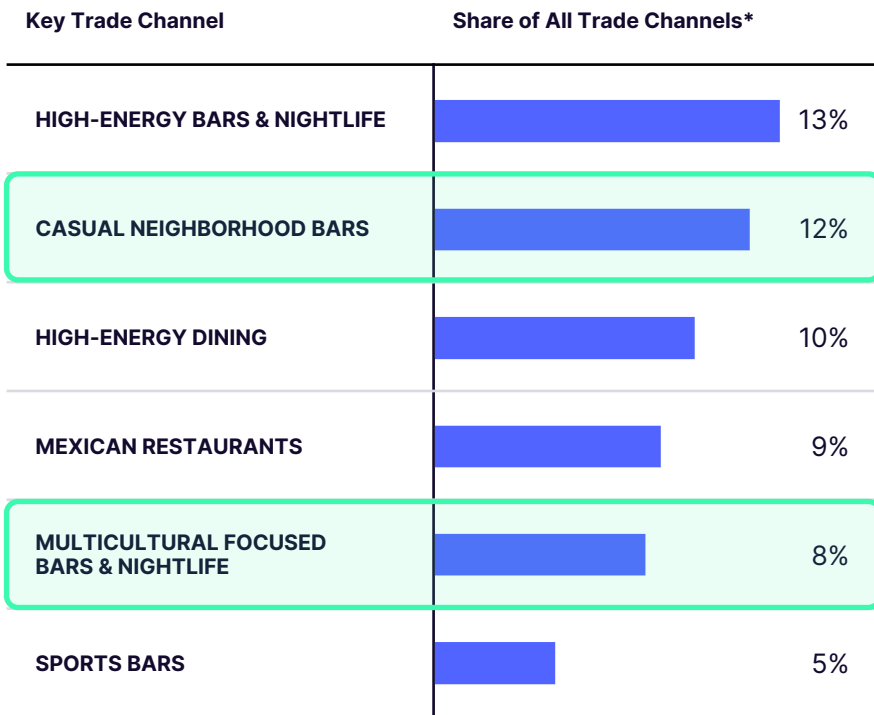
| Key Trade Channel | Share of All Trade Channels* |
|---|---|
| HIGH-ENERGY BARS & NIGHTLIFE | 13% |
| CASUAL NEIGHBORHOOD BARS | 12% |
| HIGH-ENERGY DINING | 10% |
| MEXICAN RESTAURANTS | 9% |
| MULTICULTURAL FOCUSED BARS & NIGHTLIFE | 8% |
| SPORTS BARS | 5% |